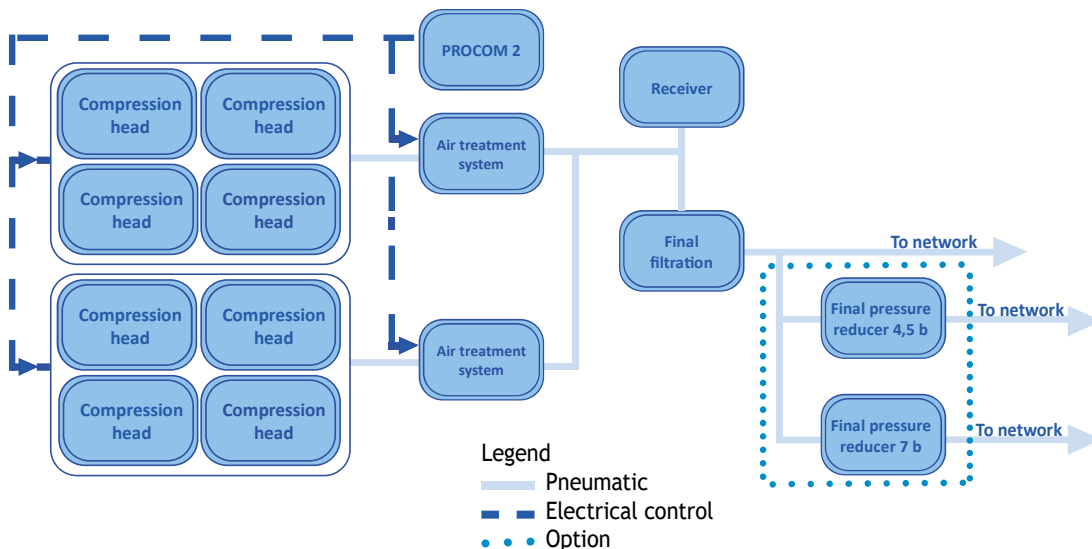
PROCOM 2

Compression head

Compression head

Compression head

Compression head

Air treatment system

Receiver

Compression head

Compression head

Compression head

Compression head

Air treatment system

Final filtration

To network

Final pressure reducer 4,5 b

To network

Final pressure reducer 7 b

To network

Legend
Pneumatic
Electrical control
Option